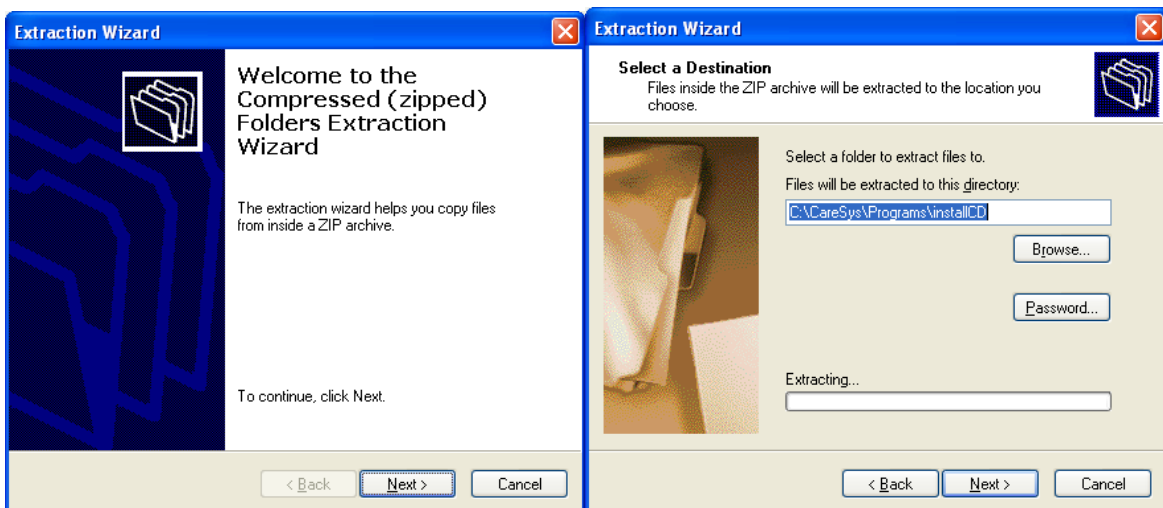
Extraction Wizard

Welcome to the Compressed (zipped) Folders Extraction Wizard

The extraction wizard helps you copy files from inside a ZIP archive.

To continue, click Next.

< Back | Next > | Cancel

Extraction Wizard

Select a Destination
Files inside the ZIP archive will be extracted to the location you choose.

Select a folder to extract files to.

Files will be extracted to this directory:

C:\CareSys\Programs\installCD

Browse...

Password...

Extracting...

< Back | Next > | Cancel